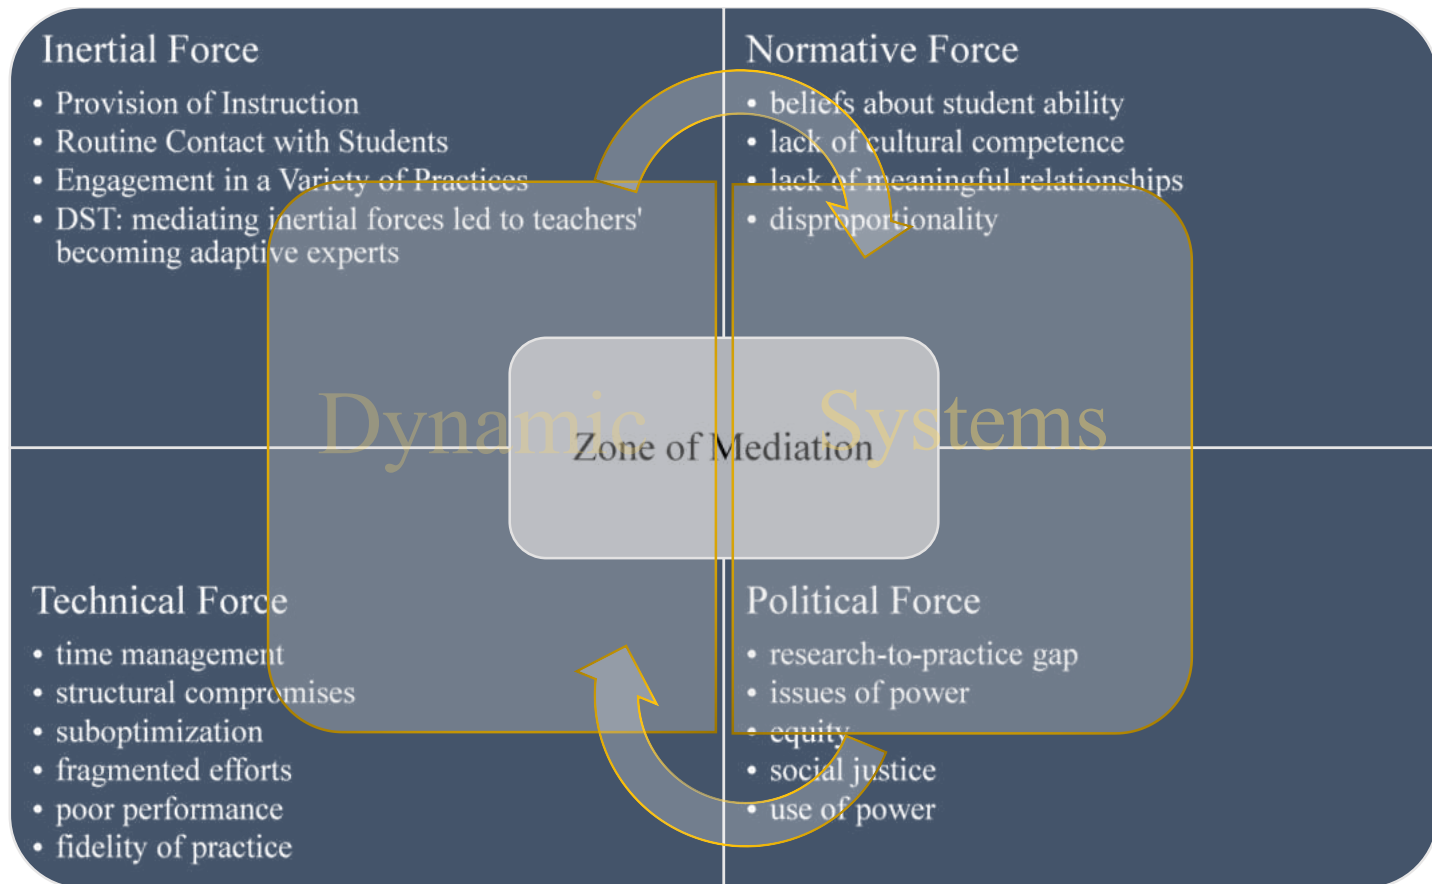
Inertial Force
• Provision of Instruction
• Routine Contact with Students
• Engagement in a Variety of Practices
• DST: mediating inertial forces led to teachers' becoming adaptive experts

Normative Force
• beliefs about student ability
• lack of cultural competence
• lack of meaningful relationships
• disproportionality

Dynamic Systems

Zone of Mediation

Technical Force
• time management
• structural compromises
• suboptimization
• fragmented efforts
• poor performance
• fidelity of practice

Political Force
• research-to-practice gap
• issues of power
• equity
• social justice
• use of power